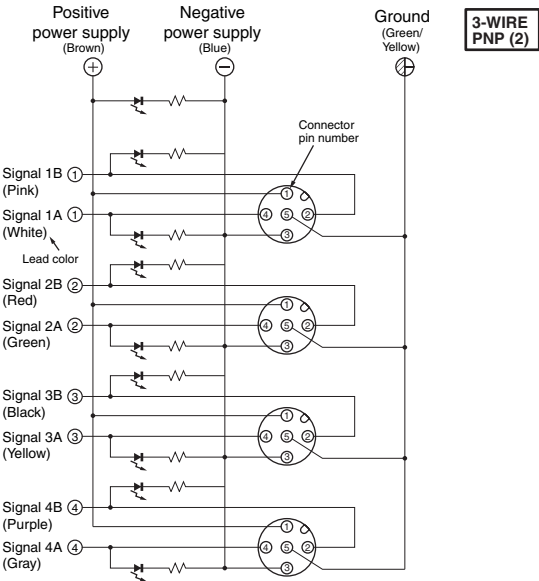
Positive power supply (Brown)

Negative power supply (Blue)

Ground (Green/ Yellow)

3-WIRE PNP (2)

Connector pin number

Signal 1B ① (Pink)

Signal 1A ① (White)

Lead color

① ④ ⑤ ② ③

Signal 2B ② (Red)

Signal 2A ② (Green)

① ④ ⑤ ② ③

Signal 3B ③ (Black)

Signal 3A ③ (Yellow)

① ④ ⑤ ② ③

Signal 4B ④ (Purple)

Signal 4A ④ (Gray)

① ④ ⑤ ② ③